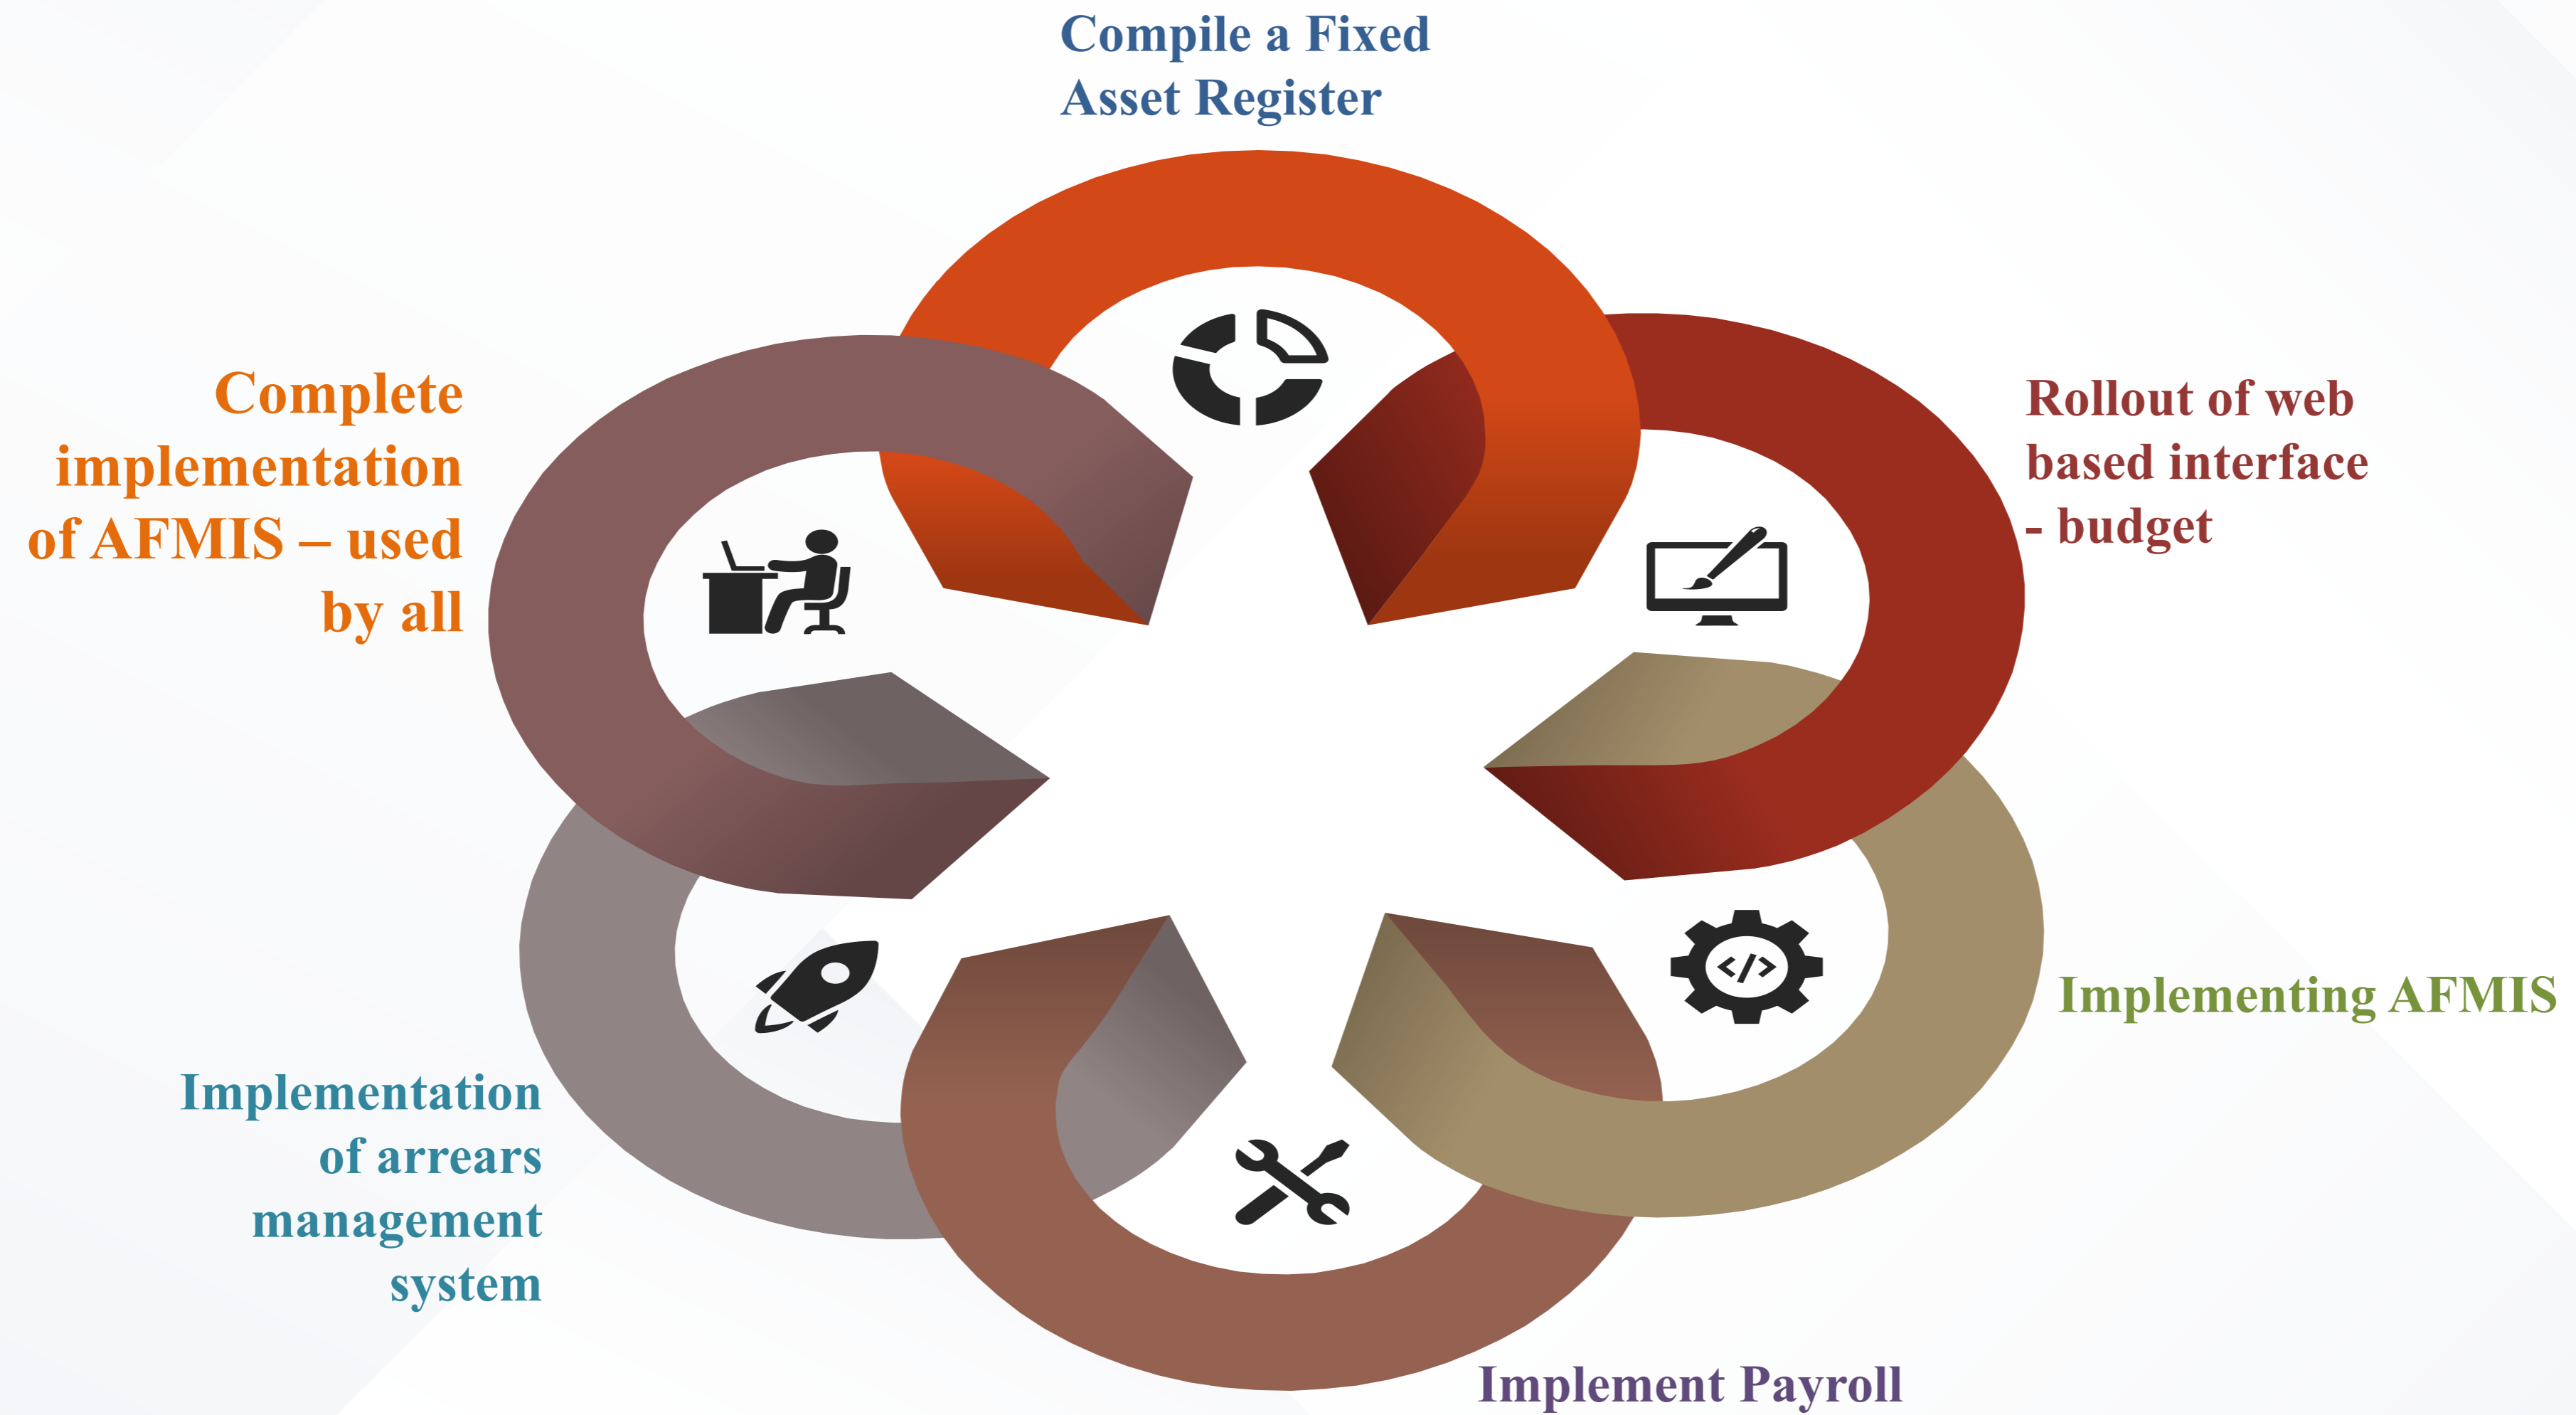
Compile a Fixed Asset Register

Rollout of web based interface - budget

Implementing AFMIS

Implement Payroll

Implementation of arrears management system

Complete implementation of AFMIS – used by all

</>